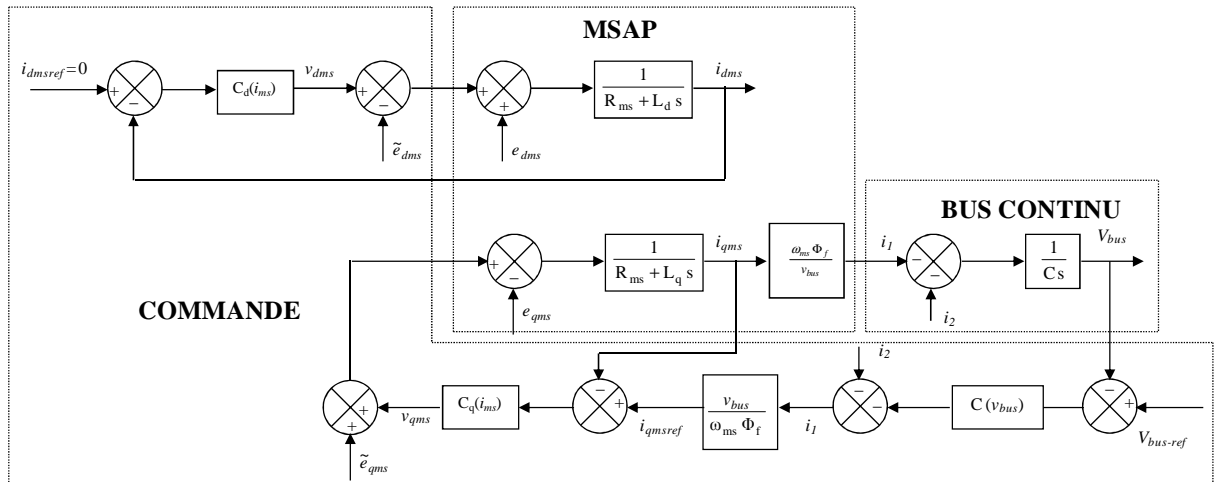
MSAP

$i_{dmsref}=0$

+

−

$C_d(i_{ms})$

$v_{dms}$

+

−

$\tilde{e}_{dms}$

+

+

$e_{dms}$

$\frac{1}{R_{ms}+L_d\,s}$

$i_{dms}$

BUS CONTINU

+

−

$e_{qms}$

$\frac{1}{R_{ms}+L_q\,s}$

$i_{qms}$

$\frac{\omega_{ms}\Phi_f}{v_{bus}}$

$i_1$

−

−

$i_2$

$\frac{1}{Cs}$

$V_{bus}$

COMMANDE

+

+

$\tilde{e}_{qms}$

$v_{qms}$

$C_q(i_{ms})$

−

+

$i_{qmsref}$

$\frac{v_{bus}}{\omega_{ms}\,\Phi_f}$

$i_1$

$i_2$

−

−

$C\,(v_{bus})$

−

+

$V_{bus\text{-}ref}$